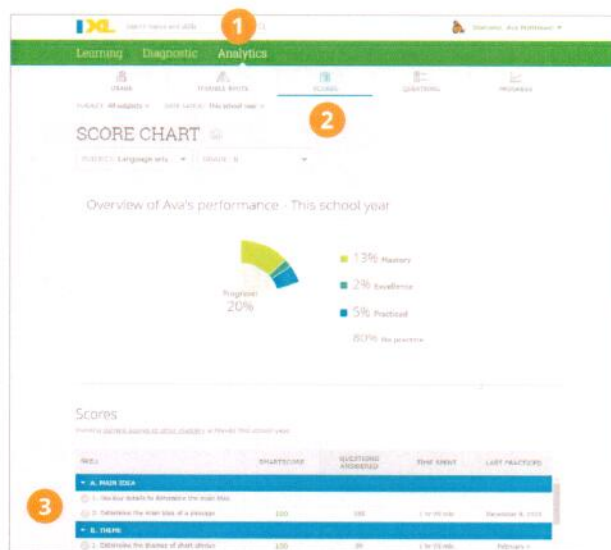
IXL

1

Learning Diagnostic Analytics

USAGE TROUBLE SPOTS SCORES QUESTIONS PROGRESS

2

SCORE CHART

Overview of Ava's performance - This school year

Progress 20%

13% Mastery

2% Excellence

5% Practiced

80% No practice

Scores

| SKILL | SMARTSCORE | QUESTIONS ANSWERED | TIME SPENT | LAST PRACTICED |
|---|---|---|---|---|
| A. MAIN IDEA | | | | |
| 1. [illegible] | | | | |
| 2. Determine the main idea of a passage | 100 | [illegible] | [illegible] | December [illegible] |
| B. THEME | | | | |
| 1. Determine the themes of short stories | 100 | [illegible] | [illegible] | February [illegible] |

3